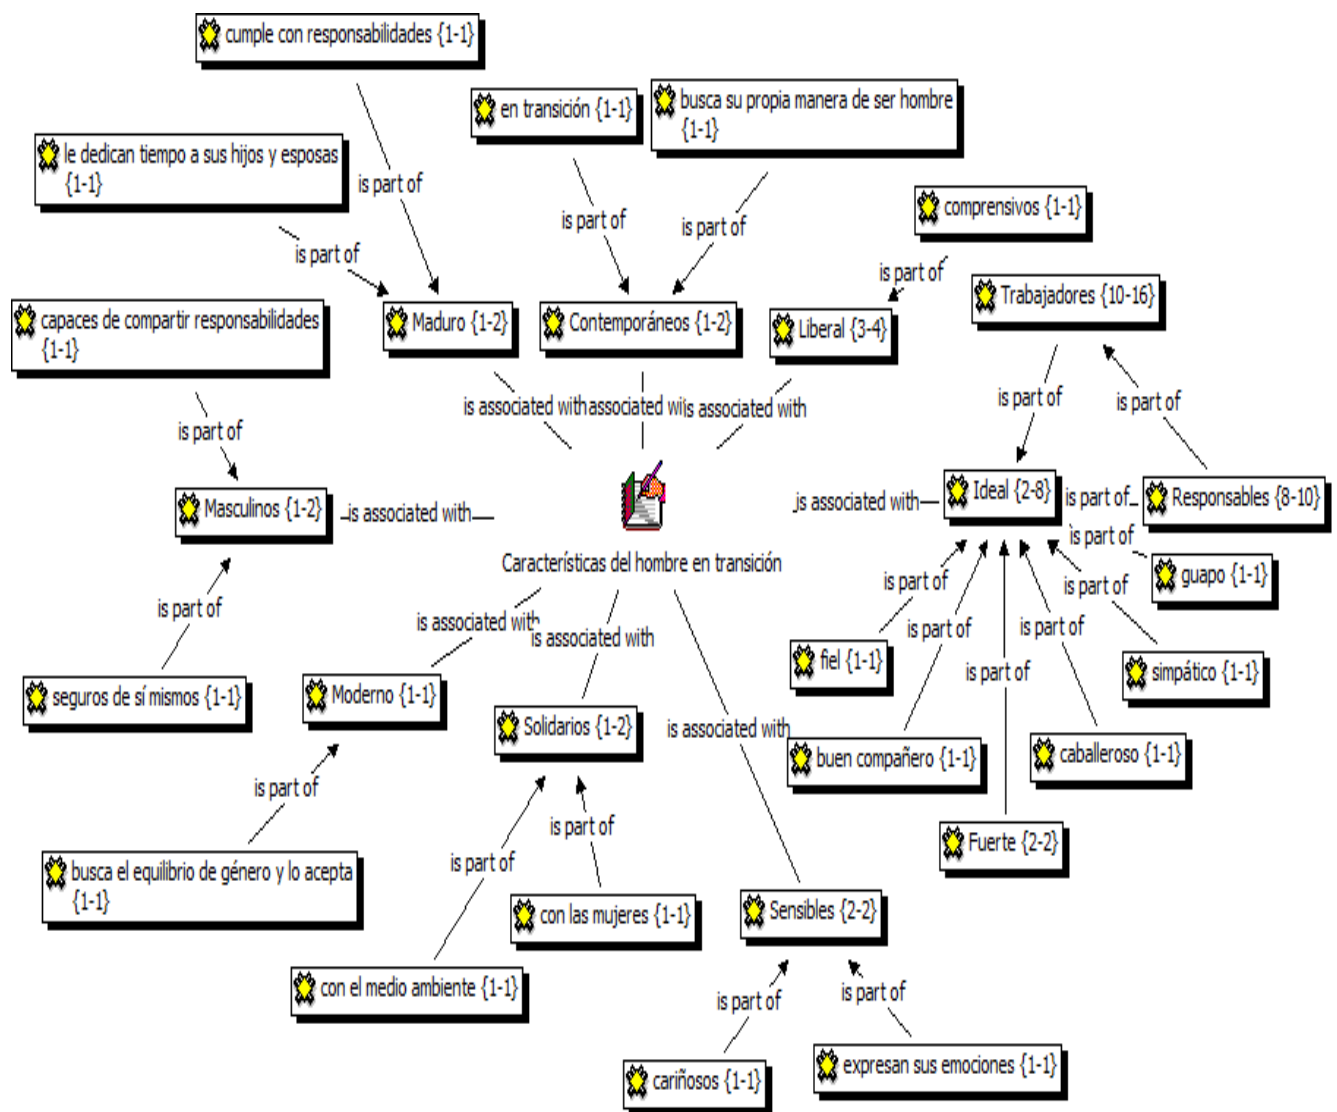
cumple con responsabilidades {1-1}

en transición {1-1}

busca su propia manera de ser hombre {1-1}

le dedican tiempo a sus hijos y esposas {1-1}

is part of

is part of

is part of

comprensivos {1-1}

is part of

is part of

Trabajadores {10-16}

capaces de compartir responsabilidades {1-1}

Maduro {1-2}

Contemporáneos {1-2}

Liberal {3-4}

is associated with associated wi is associated with

is part of

is part of

is part of

Masculinos {1-2}

is associated with

Características del hombre en transición

is associated with

Ideal {2-8}

is part of

Responsables {8-10}

is part of

is part of

guapo {1-1}

is part of

is part of

is part of

is part of

is associated with

is associated with

fiel {1-1}

is part of

simpático {1-1}

seguros de sí mismos {1-1}

Moderno {1-1}

Solidarios {1-2}

is associated with

is part of

buen compañero {1-1}

caballeroso {1-1}

is part of

is part of

Fuerte {2-2}

is part of

busca el equilibrio de género y lo acepta {1-1}

con las mujeres {1-1}

Sensibles {2-2}

con el medio ambiente {1-1}

is part of

is part of

cariñosos {1-1}

expresan sus emociones {1-1}